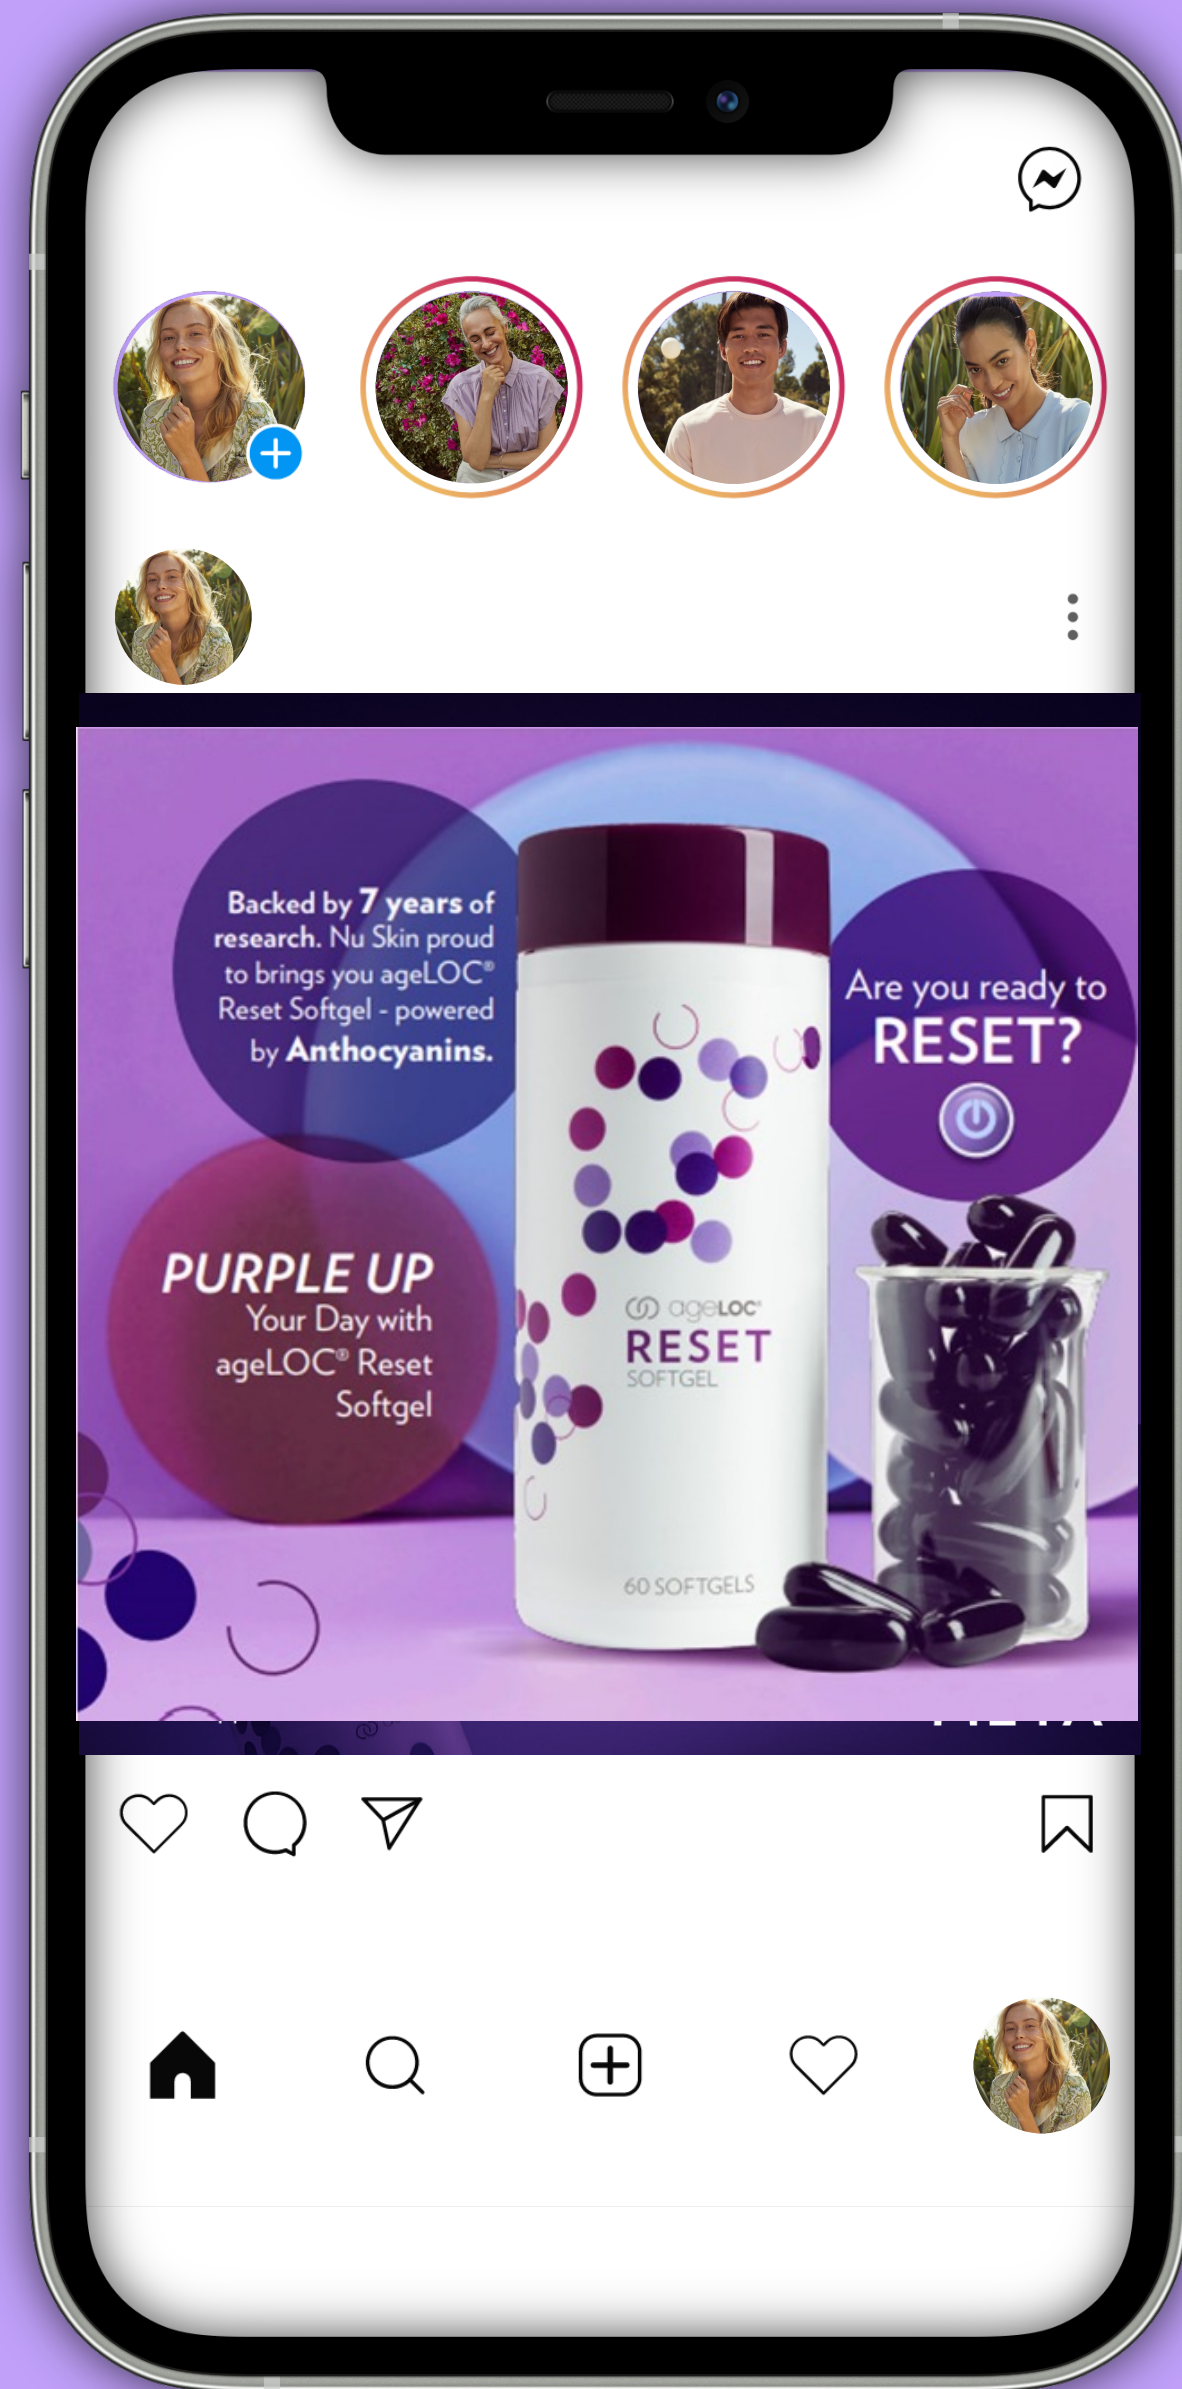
Backed by 7 years of research. Nu Skin proud to brings you ageLOC® Reset Softgel - powered by Anthocyanins.

Are you ready to RESET?

PURPLE UP Your Day with ageLOC® Reset Softgel

ageLOC®
RESET
SOFTGEL

60 SOFTGELS